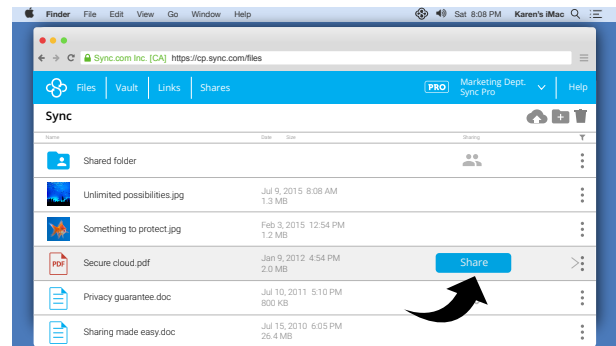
Finder File Edit View Go Window Help

Sat 8:08 PM Karen's iMac

Sync.com Inc. [CA] https://cp.sync.com/files

Files | Vault | Links | Shares

PRO Marketing Dept. Sync Pro

Help

Sync

Name Date Size Sharing

Shared folder

Unlimited possibilities.jpg
Jul 9, 2015 8:08 AM
1.3 MB

Something to protect.jpg
Feb 3, 2015 12:54 PM
1.2 MB

PDF
Secure cloud.pdf
Jan 9, 2012 4:54 PM
2.0 MB
Share

Privacy guarantee.doc
Jul 10, 2011 5:10 PM
800 KB

Sharing made easy.doc
Jul 15, 2010 6:05 PM
26.4 MB